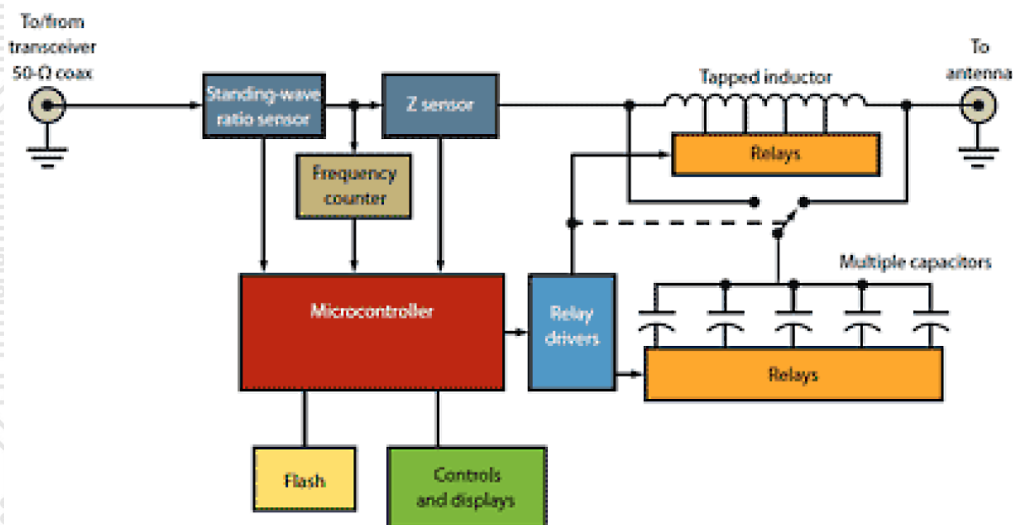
To/from transceiver 50-Ω coax

Standing-wave ratio sensor

Z sensor

Tapped inductor

To antenna

Relays

Frequency counter

Multiple capacitors

Microcontroller

Relay drivers

Relays

Flash

Controls and displays